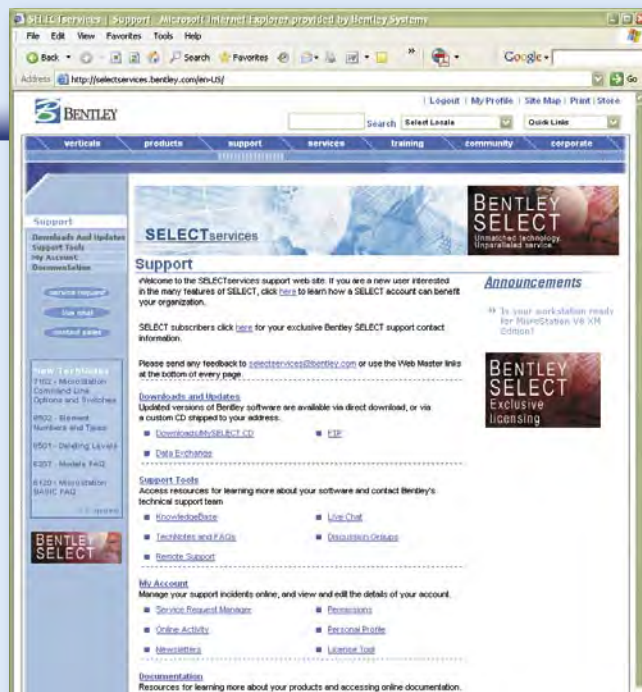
SELECTservices | Support - Microsoft Internet Explorer provided by Bentley Systems

File Edit View Favorites Tools Help

Back Search Favorites Google

Address http://selectservices.bentley.com/en-US/ Go

BENTLEY

| Logout | My Profile | Site Map | Print | Store

Search Select Locale Quick Links

verticals products support services training community corporate

Support
Downloads And Updates
Support Tools
My Account
Documentation

service request
live chat
contact sales

New TechNotes
7102 - MicroStation Command Line Options and Switches
8502 - Element Numbers and Types
8501 - Deleting Levels
8307 - Models FAQ
8120 - MicroStation BASIC FAQ
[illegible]

BENTLEY SELECT

SELECTservices

BENTLEY SELECT
Unmatched technology. Unparalleled service.

Support

Welcome to the SELECTservices support web site. If you are a new user interested in the many features of SELECT, click here to learn how a SELECT account can benefit your organization.

SELECT subscribers click here for your exclusive Bentley SELECT support contact information.

Please send any feedback to selectservices@bentley.com or use the Web Master links at the bottom of every page.

Downloads and Updates
Updated versions of Bentley software are available via direct download, or via a custom CD shipped to your address.

Download/MySELECT CD
FTP
Data Exchange

Support Tools
Access resources for learning more about your software and contact Bentley's technical support team

KnowledgeBase
Live Chat
TechNotes and FAQs
Discussion Groups
Remote Support

My Account
Manage your support incidents online, and view and edit the details of your account.

Service Request Manager
Permissions
Online Activity
Personal Profile
Newsletters
License Tool

Documentation
Resources for learning more about your products and accessing online documentation.

Announcements

Is your workstation ready for MicroStation V8 XM Edition?

BENTLEY SELECT
Exclusive licensing